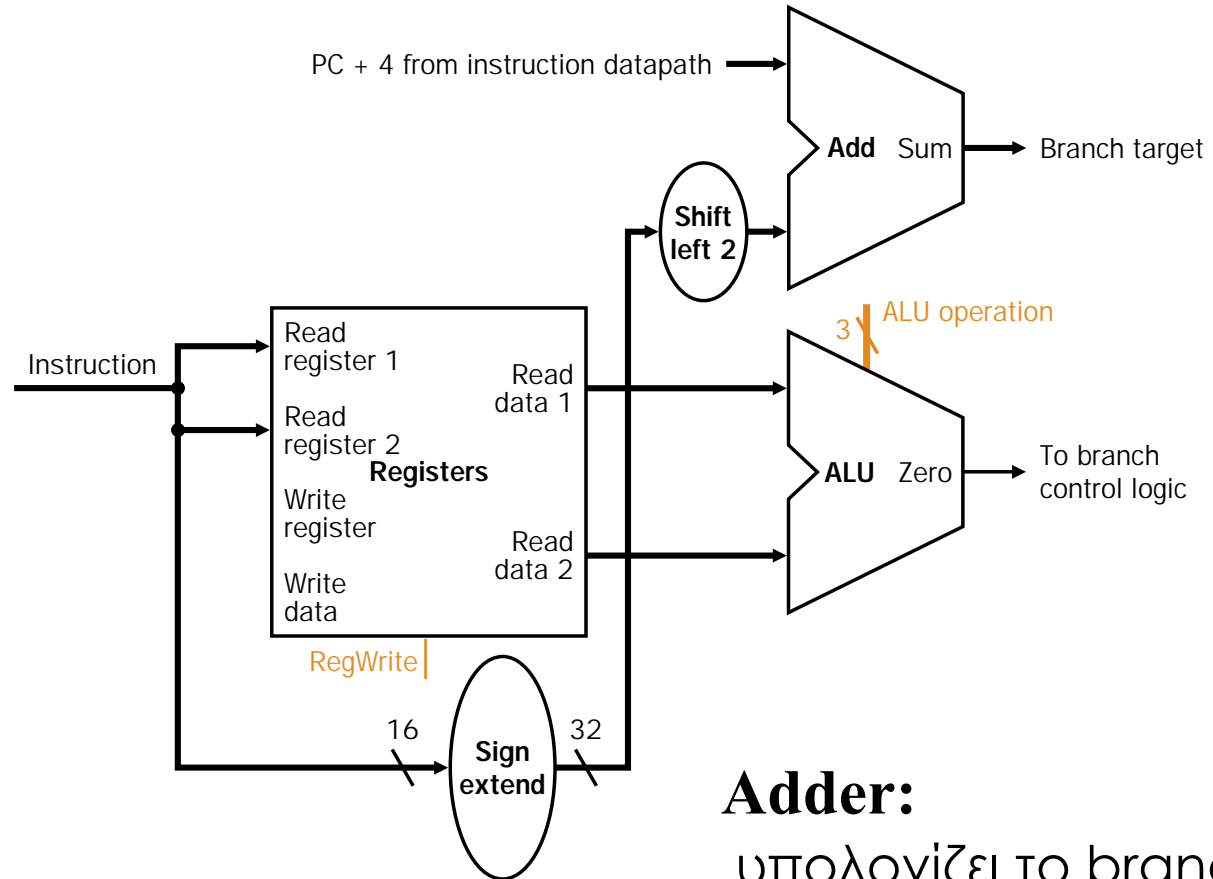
PC + 4 from instruction datapath

Add Sum

Branch target

Shift left 2

ALU operation

3

Instruction

Read register 1

Read register 2

Registers

Write register

Write data

Read data 1

Read data 2

ALU Zero

To branch control logic

RegWrite

16

Sign extend

32

Adder:

υπολογίζει το branc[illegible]